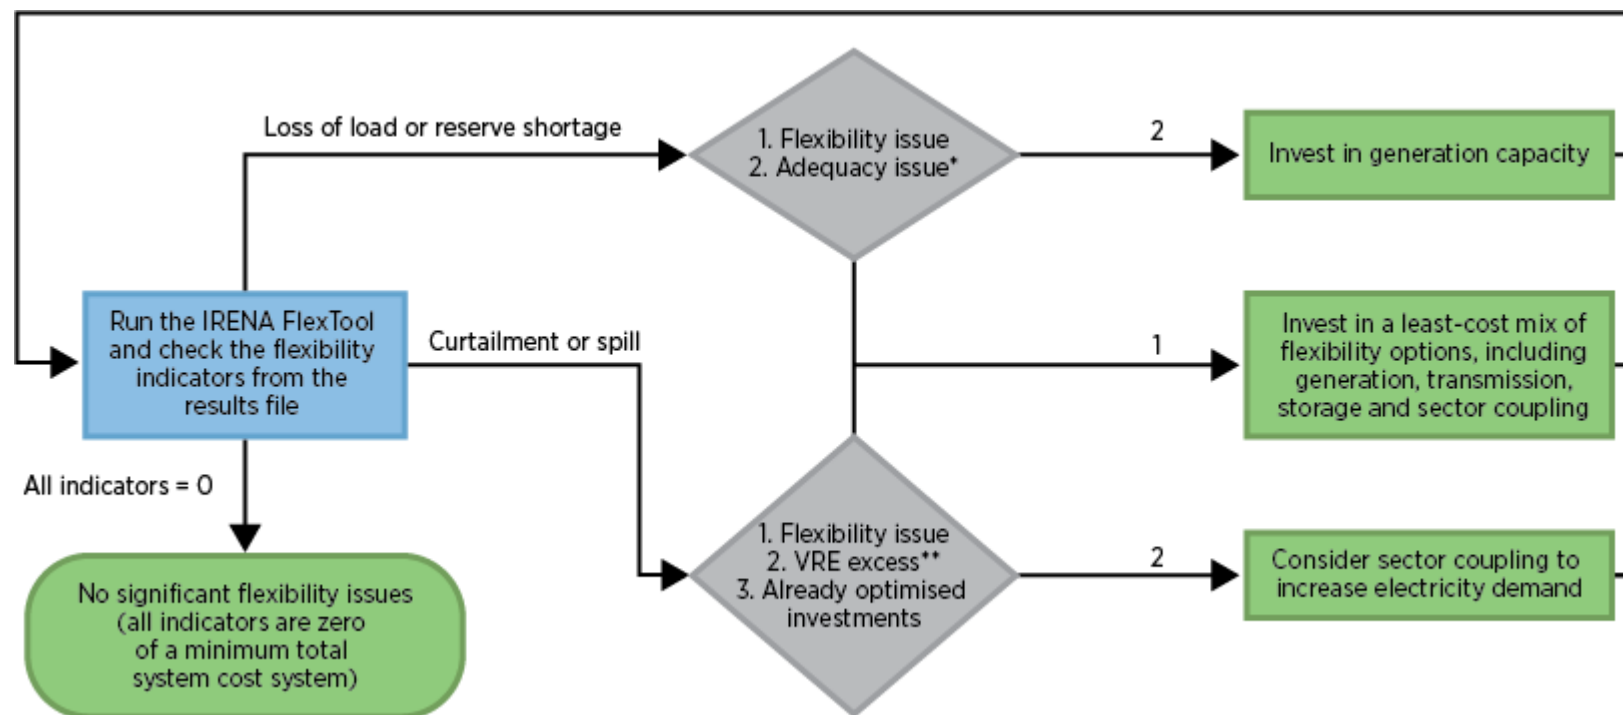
Loss of load or reserve shortage

1. Flexibility issue
2. Adequacy issue*

2

Invest in generation capacity

Run the IRENA FlexTool and check the flexibility indicators from the results file

Curtailment or spill

1

Invest in a least-cost mix of flexibility options, including generation, transmission, storage and sector coupling

All indicators = 0

1. Flexibility issue
2. VRE excess**
3. Already optimised investments

2

Consider sector coupling to increase electricity demand

No significant flexibility issues (all indicators are zero of a minimum total system cost system)